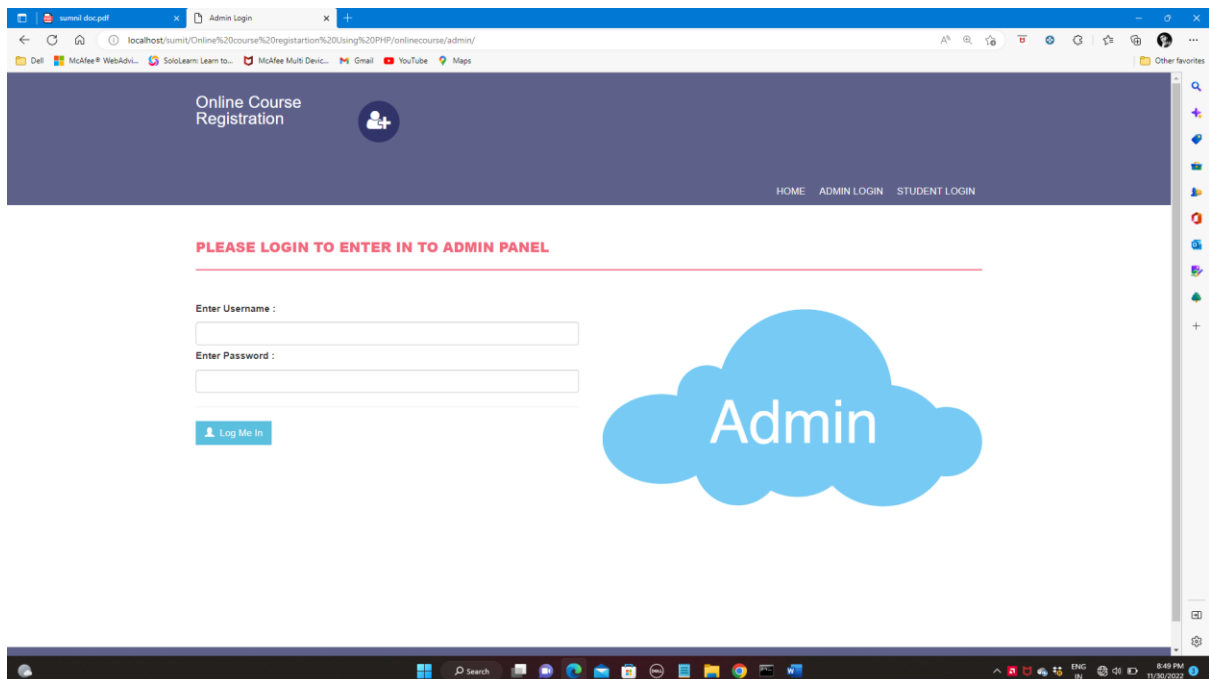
sumnil doc.pdf
Admin Login
localhost/sumit/Online%20course%20registartion%20Using%20PHP/onlinecourse/admin/
Dell McAfee® WebAdvi... SoloLearn: Learn to... McAfee Multi Devic... Gmail YouTube Maps
Other favorites

Online Course Registration

HOME ADMIN LOGIN STUDENT LOGIN

PLEASE LOGIN TO ENTER IN TO ADMIN PANEL

Enter Username :

Enter Password :

Log Me In

Admin

Search
ENG IN
8:49 PM 11/30/2022